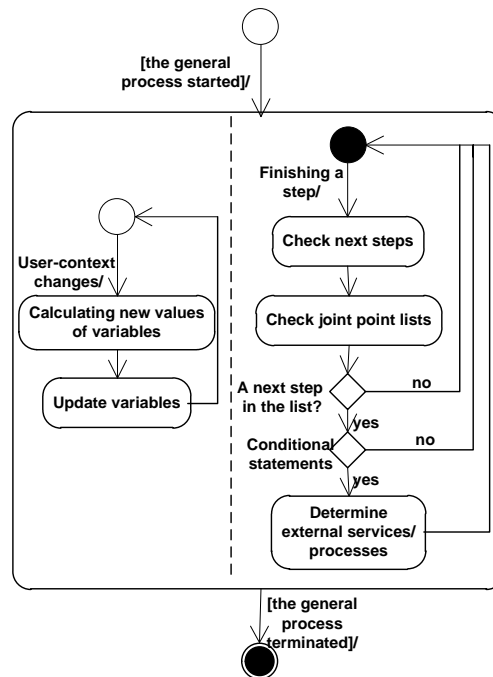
[the general process started]/

User-context changes/

Calculating new values of variables

Update variables

Finishing a step/

Check next steps

Check joint point lists

A next step in the list?

no

yes

Conditional statements

no

yes

Determine external services/ processes

[the general process terminated]/